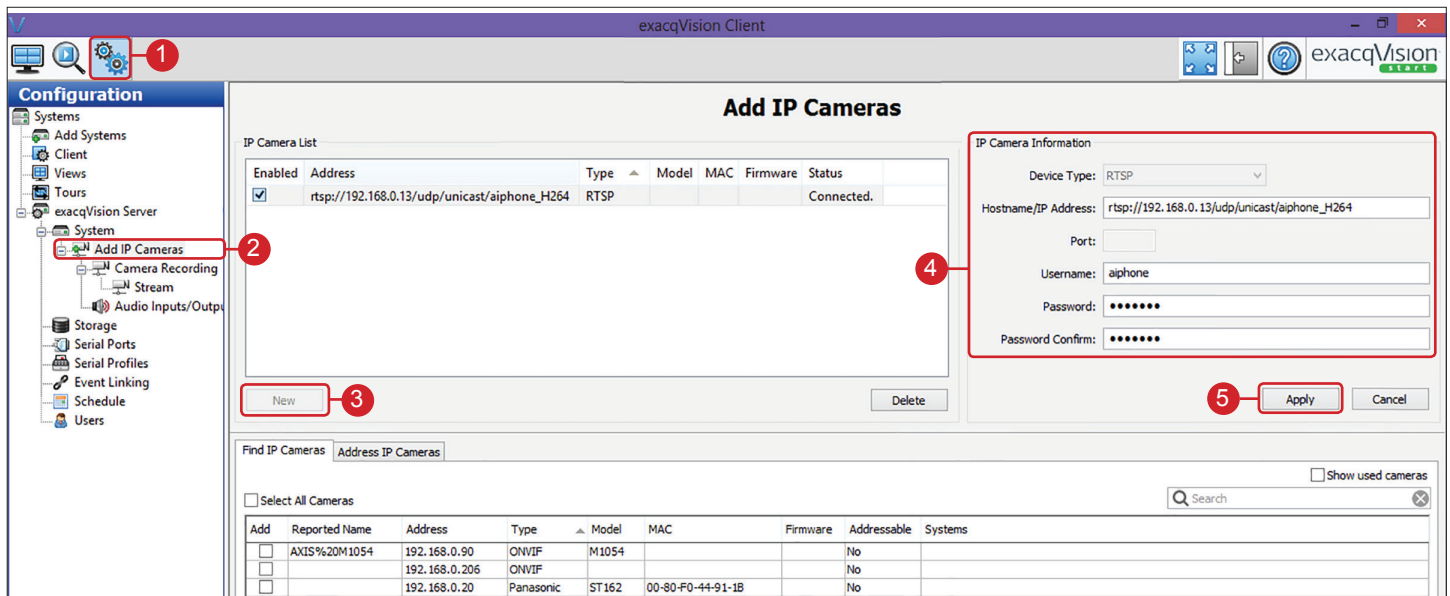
exacqVision Client

1

exacqVision start

Configuration
Systems
Add Systems
Client
Views
Tours
exacqVision Server
System
Add IP Cameras
Camera Recording
Stream
Audio Inputs/Outpu
Storage
Serial Ports
Serial Profiles
Event Linking
Schedule
Users

2

Add IP Cameras

IP Camera List

| Enabled | Address | Type | Model | MAC | Firmware | Status |
|---|---|---|---|---|---|---|
| ☑ | rtsp://192.168.0.13/udp/unicast/aiphone_H264 | RTSP | | | | Connected. |

New
3
Delete

IP Camera Information
Device Type: RTSP
Hostname/IP Address: rtsp://192.168.0.13/udp/unicast/aiphone_H264
Port:
Username: aiphone
Password: •••••••
Password Confirm: •••••••

4

5
Apply
Cancel

Find IP Cameras
Address IP Cameras

Show used cameras
Select All Cameras
Search

| Add | Reported Name | Address | Type | Model | MAC | Firmware | Addressable | Systems |
|---|---|---|---|---|---|---|---|---|
| ☐ | AXIS%20M1054 | 192.168.0.90 | ONVIF | M1054 | | | No | |
| ☐ | | 192.168.0.206 | ONVIF | | | | No | |
| ☐ | | 192.168.0.20 | Panasonic | ST162 | 00-80-F0-44-91-1B | | No | |